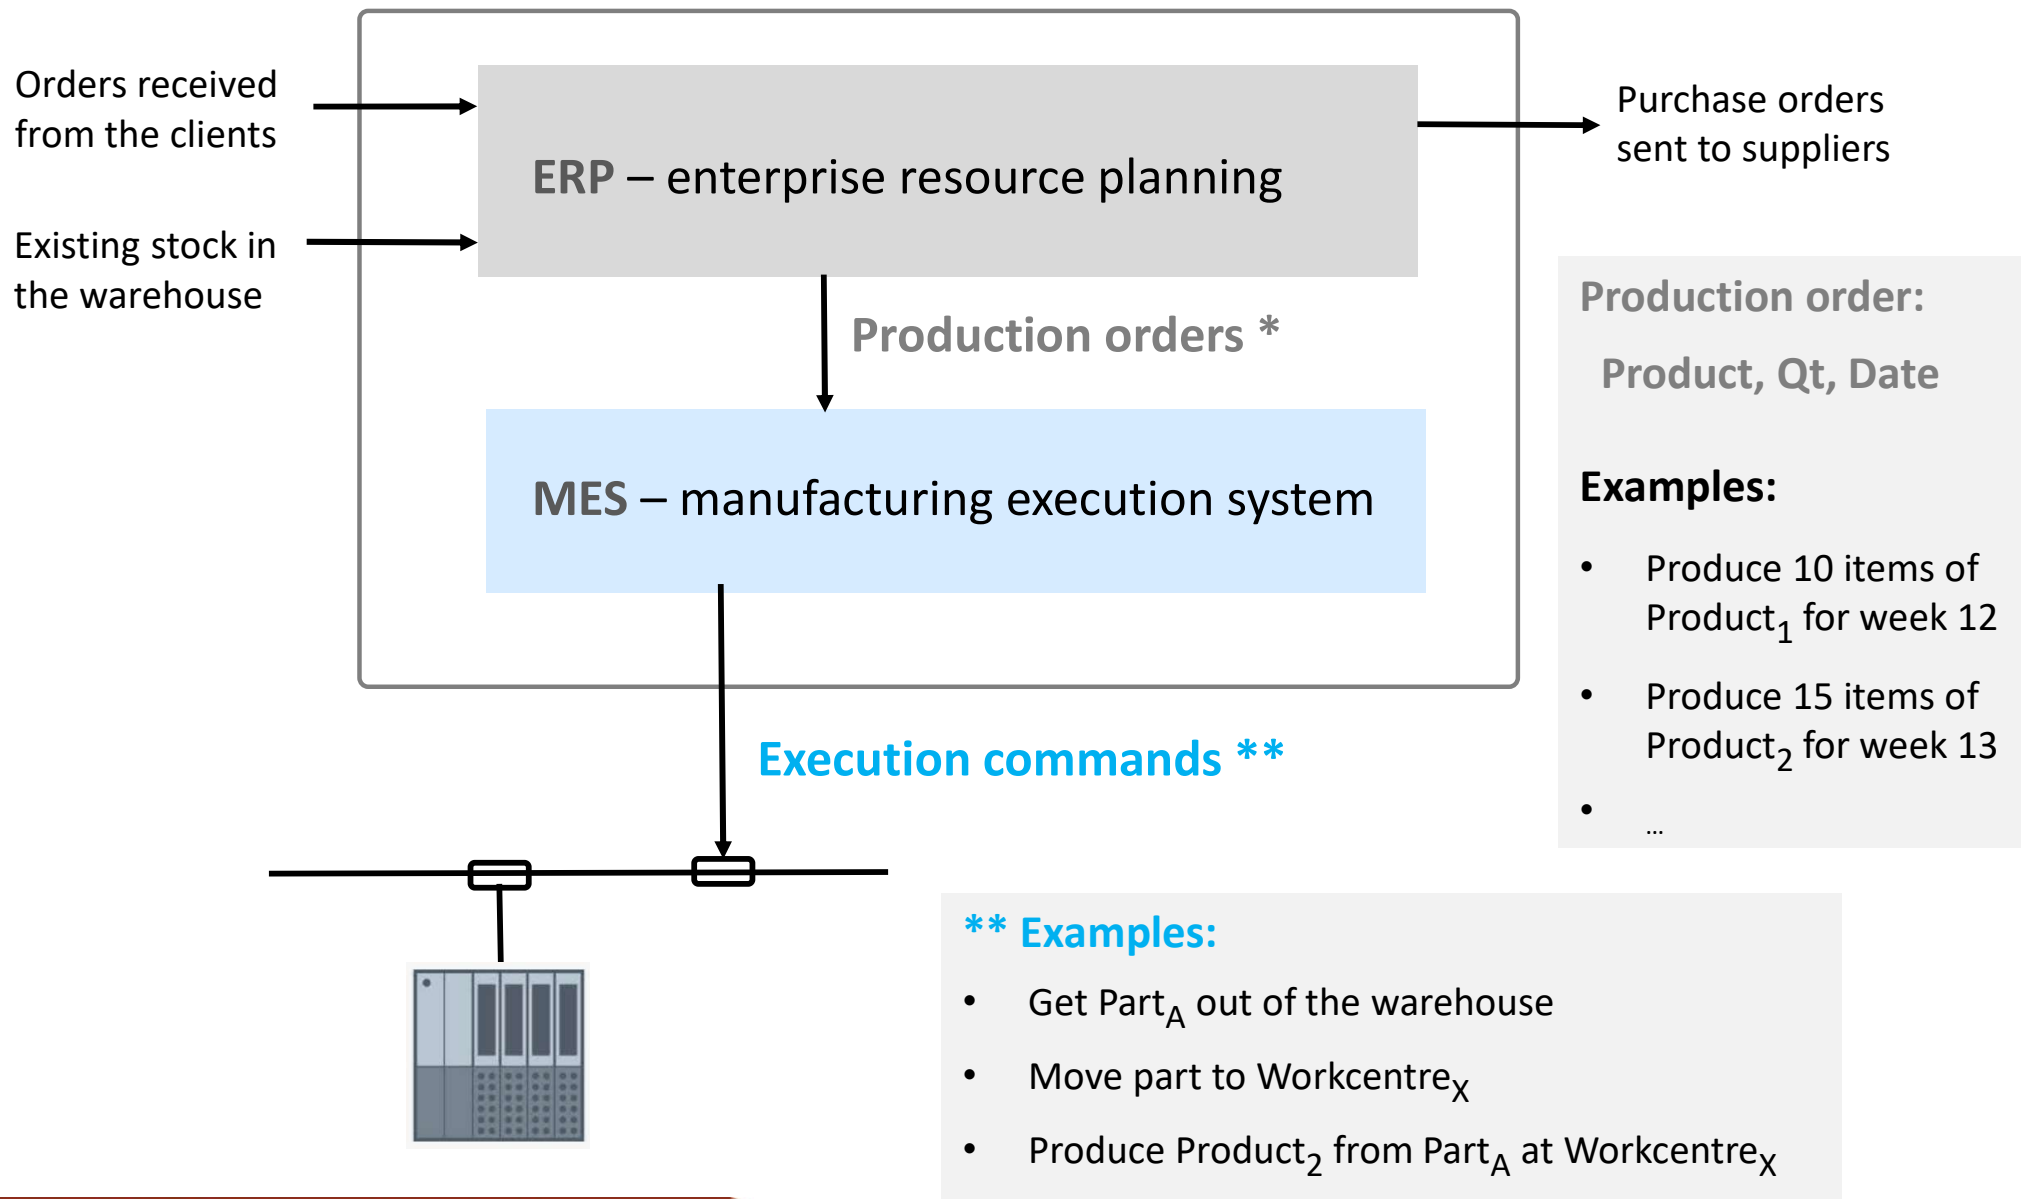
Orders received from the clients

Existing stock in the warehouse

ERP – enterprise resource planning

Purchase orders sent to suppliers

Production orders *

MES – manufacturing execution system

Production order:

Product, Qt, Date

Examples:

• Produce 10 items of Product$_1$ for week 12

• Produce 15 items of Product$_2$ for week 13

• …

Execution commands **

** Examples:

• Get Part$_A$ out of the warehouse

• Move part to Workcentre$_X$

• Produce Product$_2$ from Part$_A$ at Workcentre$_X$